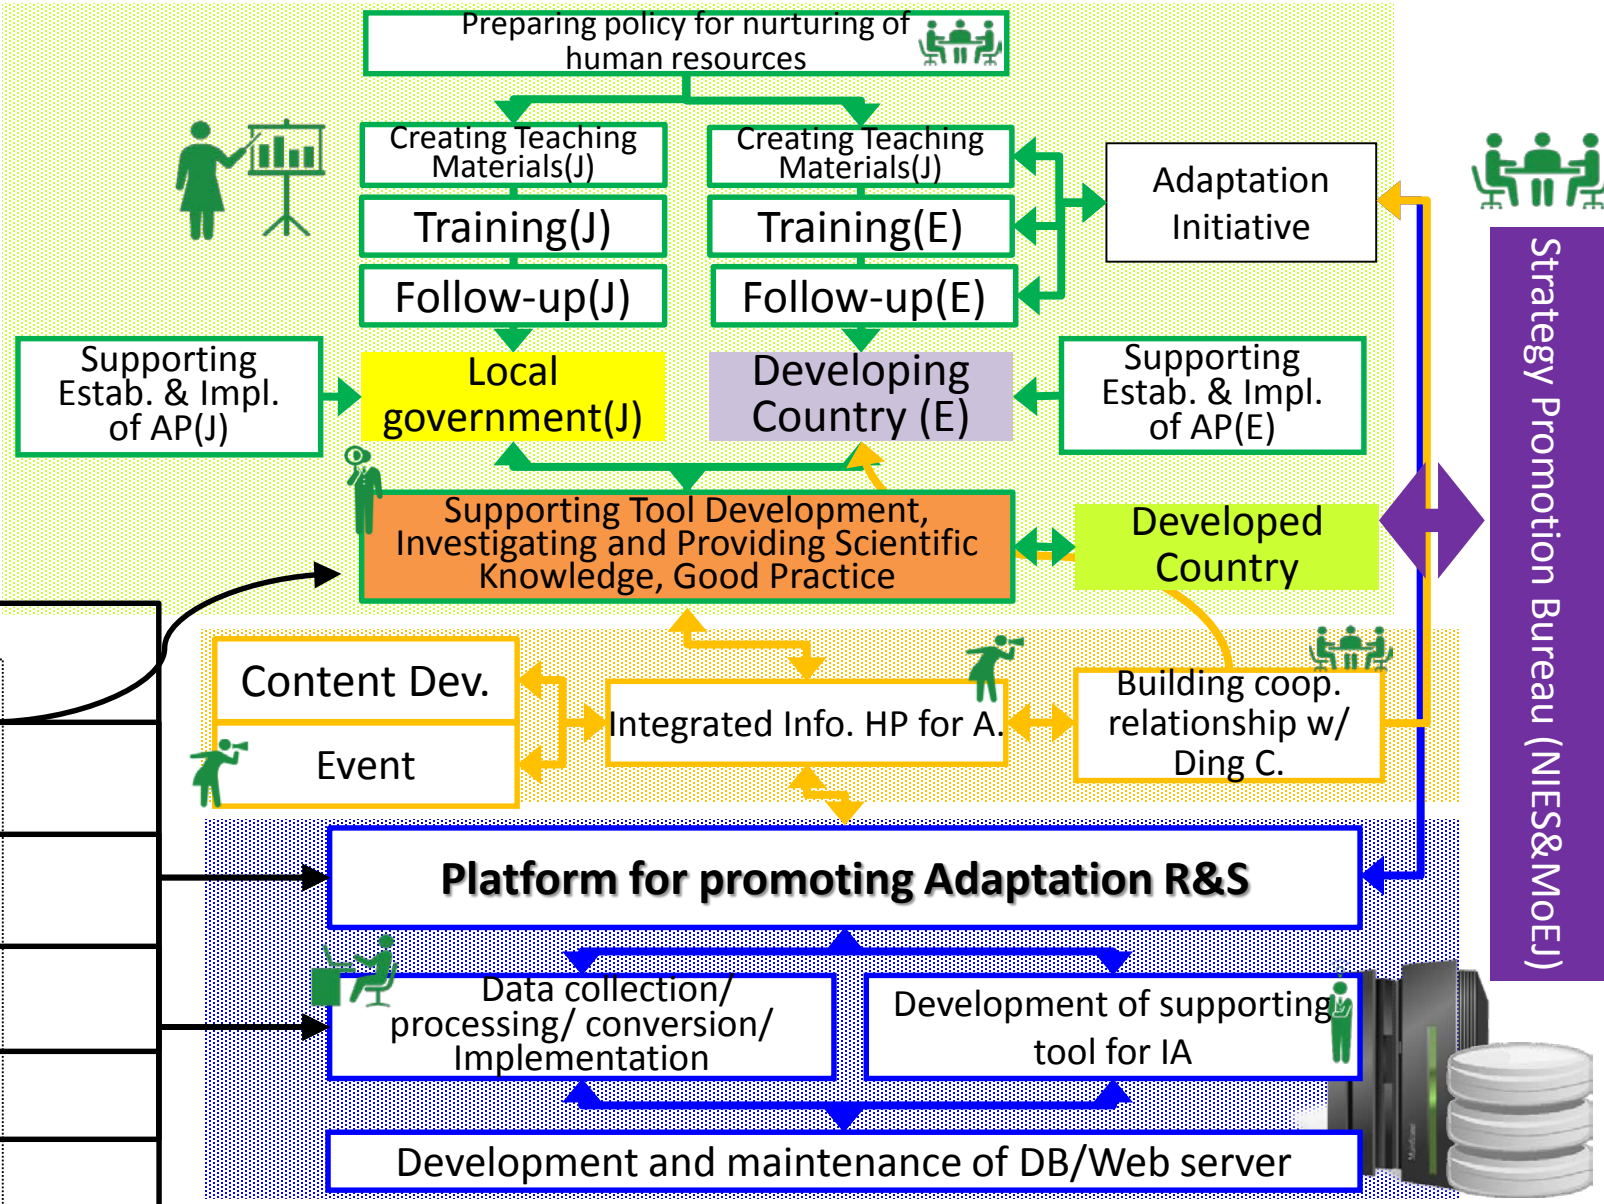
Preparing policy for nurturing of human resources

Creating Teaching Materials(J)

Creating Teaching Materials(J)

Training(J)

Training(E)

Follow-up(J)

Follow-up(E)

Adaptation Initiative

Supporting Estab. & Impl. of AP(J)

Local government(J)

Developing Country (E)

Supporting Estab. & Impl. of AP(E)

Supporting Tool Development, Investigating and Providing Scientific Knowledge, Good Practice

Developed Country

Strategy Promotion Bureau (NIES&MoEJ)

Content Dev.

Event

Integrated Info. HP for A.

Building coop. relationship w/ Ding C.

Platform for promoting Adaptation R&S

Data collection/ processing/ conversion/ Implementation

Development of supporting tool for IA

Development and maintenance of DB/Web server